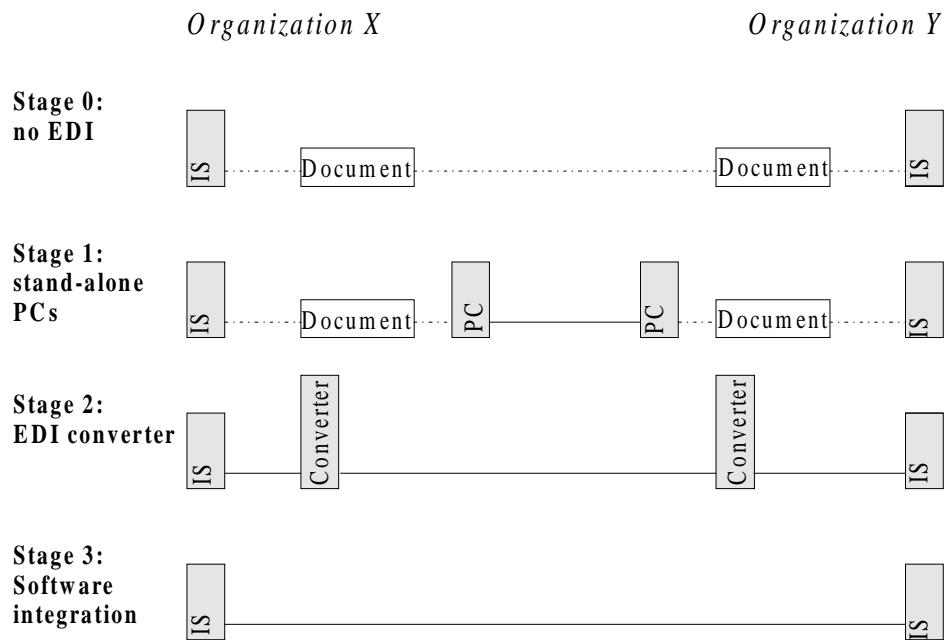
Organization X

Organization Y

Stage 0: no EDI

IS

Document

Document

IS

Stage 1: stand-alone PCs

IS

Document

PC

PC

Document

IS

Stage 2: EDI converter

IS

Converter

Converter

IS

Stage 3: Software integration

IS

IS